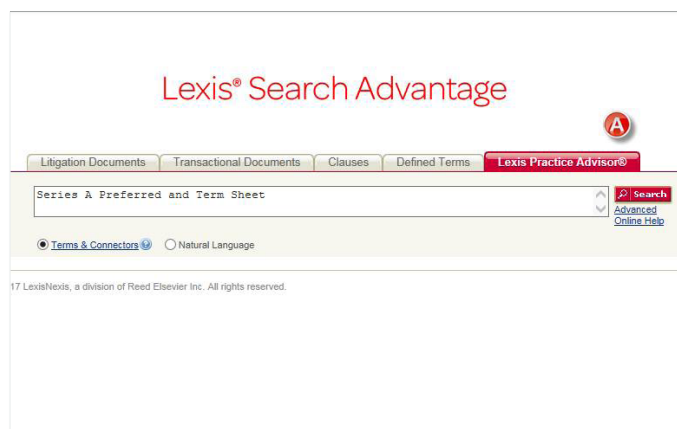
Lexis® Search Advantage

A

Litigation Documents | Transactional Documents | Clauses | Defined Terms | Lexis Practice Advisor®

Series A Preferred and Term Sheet

Search

Advanced

Online Help

Terms & Connectors

Natural Language

17 LexisNexis, a division of Reed Elsevier Inc. All rights reserved.